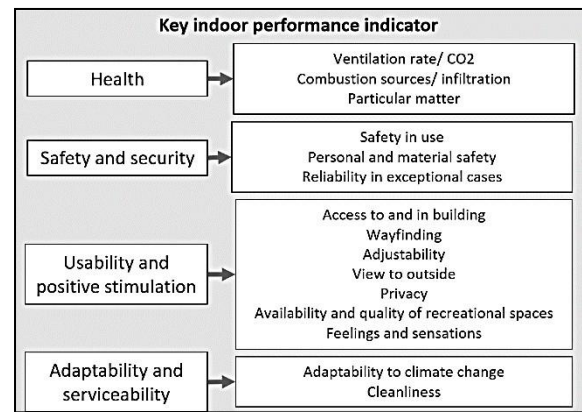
Key indoor performance indicator

Health

Ventilation rate/ CO2
Combustion sources/ infiltration
Particular matter

Safety and security

Safety in use
Personal and material safety
Reliability in exceptional cases

Usability and positive stimulation

Access to and in building
Wayfinding
Adjustability
View to outside
Privacy
Availability and quality of recreational spaces
Feelings and sensations

Adaptability and serviceability

Adaptability to climate change
Cleanliness